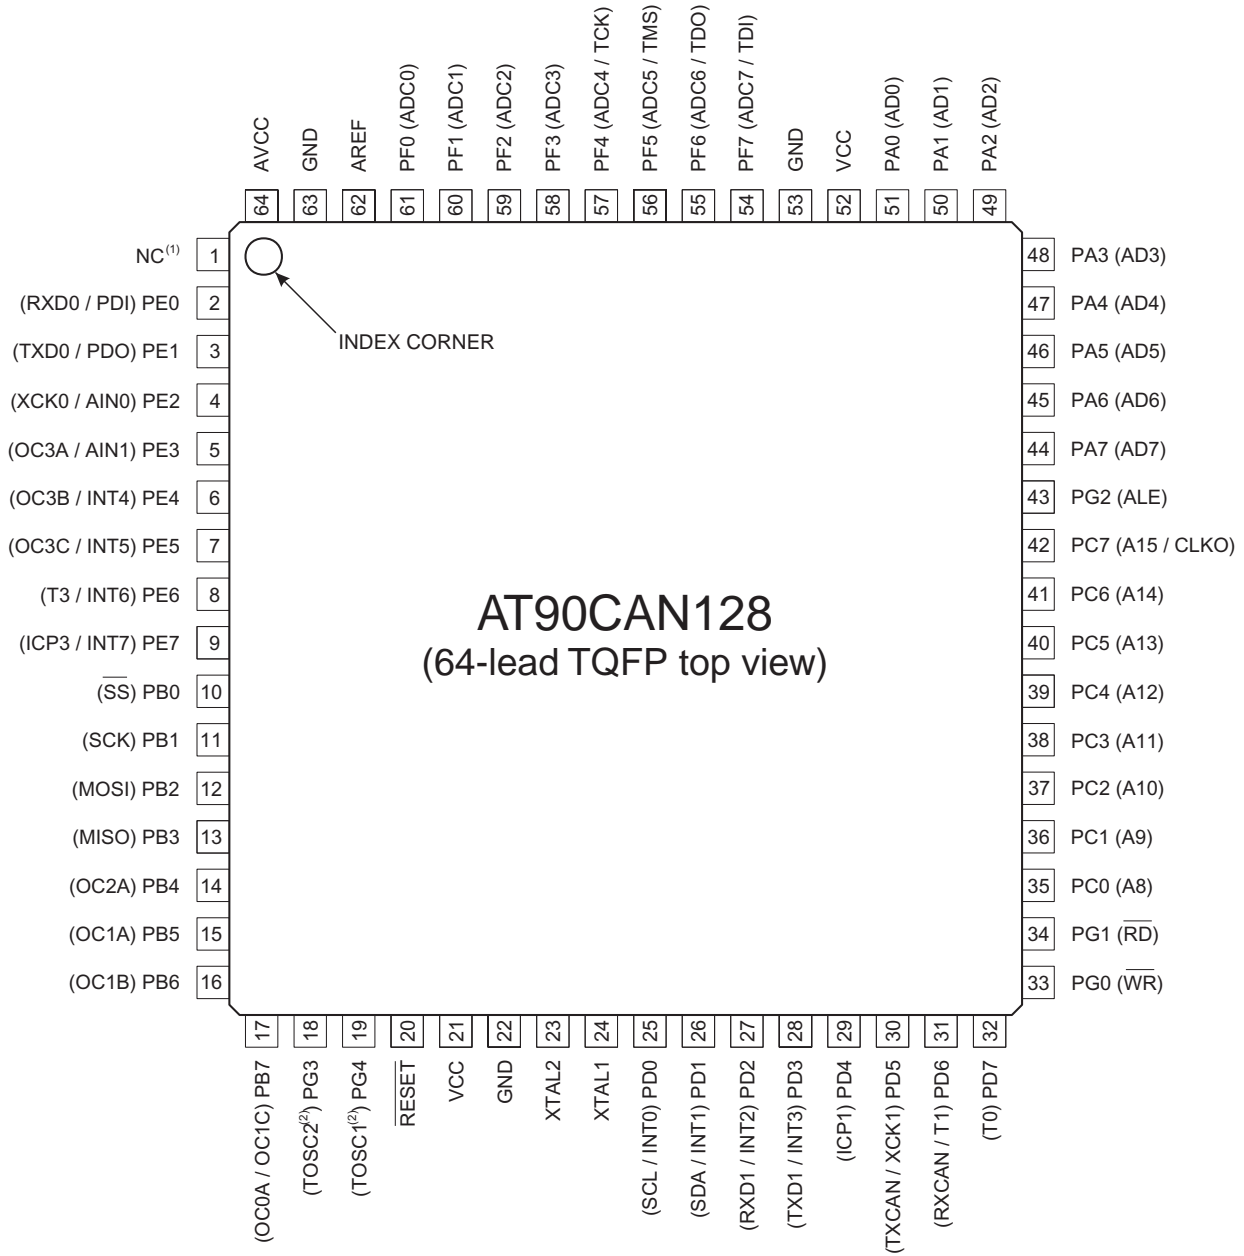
AVCC 64
GND 63
AREF 62
PF0 (ADC0) 61
PF1 (ADC1) 60
PF2 (ADC2) 59
PF3 (ADC3) 58
PF4 (ADC4 / TCK) 57
PF5 (ADC5 / TMS) 56
PF6 (ADC6 / TDO) 55
PF7 (ADC7 / TDI) 54
GND 53
VCC 52
PA0 (AD0) 51
PA1 (AD1) 50
PA2 (AD2) 49

NC$^{(1)}$ 1
(RXD0 / PDI) PE0 2
(TXD0 / PDO) PE1 3
(XCK0 / AIN0) PE2 4
(OC3A / AIN1) PE3 5
(OC3B / INT4) PE4 6
(OC3C / INT5) PE5 7
(T3 / INT6) PE6 8
(ICP3 / INT7) PE7 9
($\overline{SS}$) PB0 10
(SCK) PB1 11
(MOSI) PB2 12
(MISO) PB3 13
(OC2A) PB4 14
(OC1A) PB5 15
(OC1B) PB6 16

INDEX CORNER

AT90CAN128
(64-lead TQFP top view)

48 PA3 (AD3)
47 PA4 (AD4)
46 PA5 (AD5)
45 PA6 (AD6)
44 PA7 (AD7)
43 PG2 (ALE)
42 PC7 (A15 / CLKO)
41 PC6 (A14)
40 PC5 (A13)
39 PC4 (A12)
38 PC3 (A11)
37 PC2 (A10)
36 PC1 (A9)
35 PC0 (A8)
34 PG1 ($\overline{RD}$)
33 PG0 ($\overline{WR}$)

17 (OC0A / OC1C) PB7
18 (TOSC2$^{(2)}$) PG3
19 (TOSC1$^{(2)}$) PG4
20 $\overline{RESET}$
21 VCC
22 GND
23 XTAL2
24 XTAL1
25 (SCL / INT0) PD0
26 (SDA / INT1) PD1
27 (RXD1 / INT2) PD2
28 (TXD1 / INT3) PD3
29 (ICP1) PD4
30 (TXCAN / XCK1) PD5
31 (RXCAN / T1) PD6
32 (T0) PD7